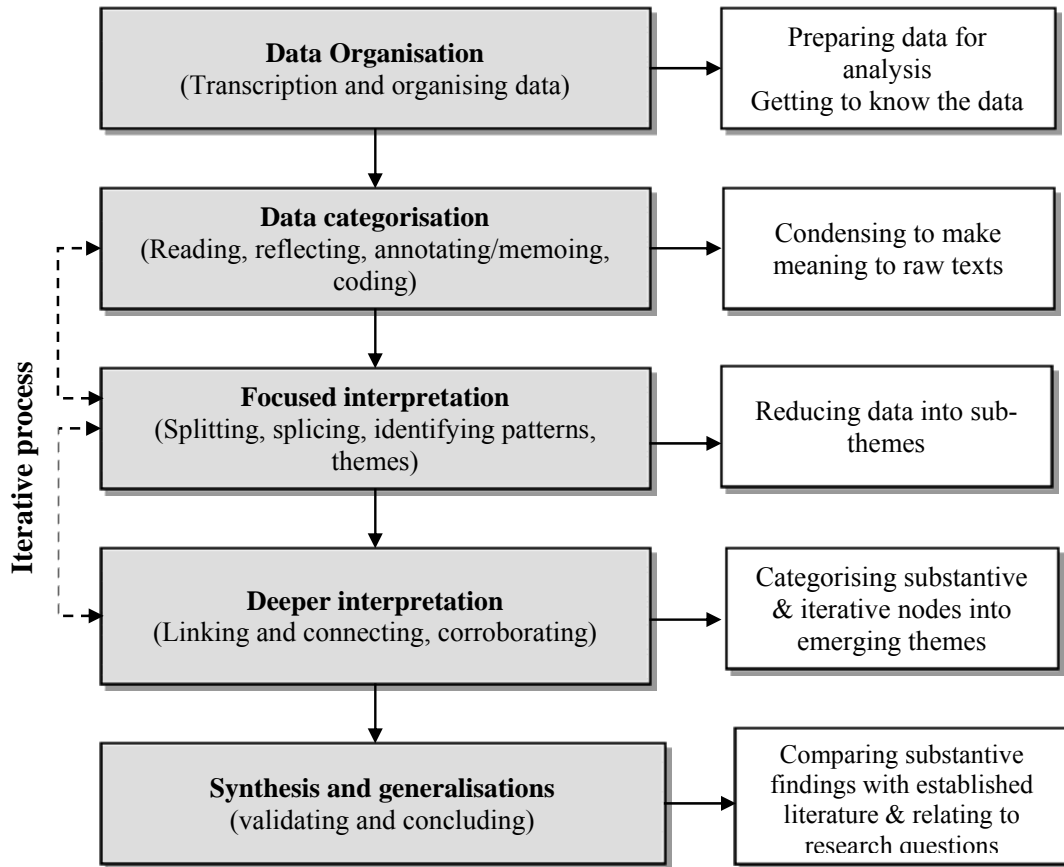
Data Organisation
(Transcription and organising data)

Preparing data for analysis
Getting to know the data

Data categorisation
(Reading, reflecting, annotating/memoing, coding)

Condensing to make meaning to raw texts

Iterative process

Focused interpretation
(Splitting, splicing, identifying patterns, themes)

Reducing data into subthemes

Deeper interpretation
(Linking and connecting, corroborating)

Categorising substantive & iterative nodes into emerging themes

Synthesis and generalisations
(validating and concluding)

Comparing substantive findings with established literature & relating to research questions